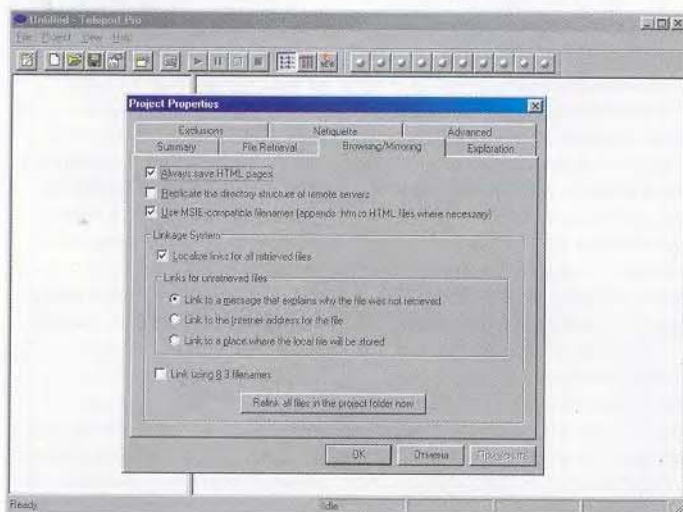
Untitled - Teleport Pro
File Project View Help

Project Properties

Exclusions | Netiquette | Advanced
Summary | File Retrieval | Browsing/Mirroring | Exploration

Always save HTML pages
Replicate the directory structure of remote servers
Use MSIE-compatible filenames (appends .htm to HTML files where necessary)

Linkage System
Localize links for all retrieved files
Links for unretrieved files
Link to a message that explains why the file was not retrieved
Link to the Internet address for the file
Link to a place where the local file will be stored
Link using 8.3 filenames
Relink all files in the project folder now

OK | Отмена | Применить

Ready | Idle